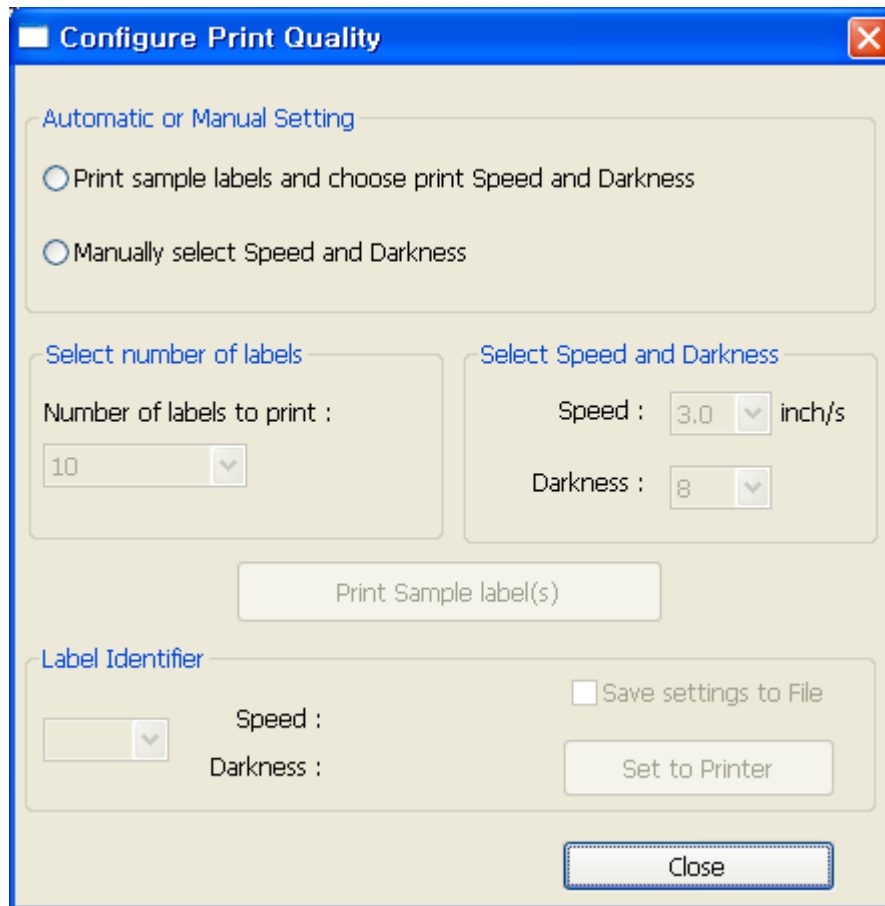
Configure Print Quality

Automatic or Manual Setting

Print sample labels and choose print Speed and Darkness

Manually select Speed and Darkness

Select number of labels

Number of labels to print :

10

Select Speed and Darkness

Speed : 3.0 inch/s

Darkness : 8

Print Sample label(s)

Label Identifier

Save settings to File

Speed :

Darkness :

Set to Printer

Close